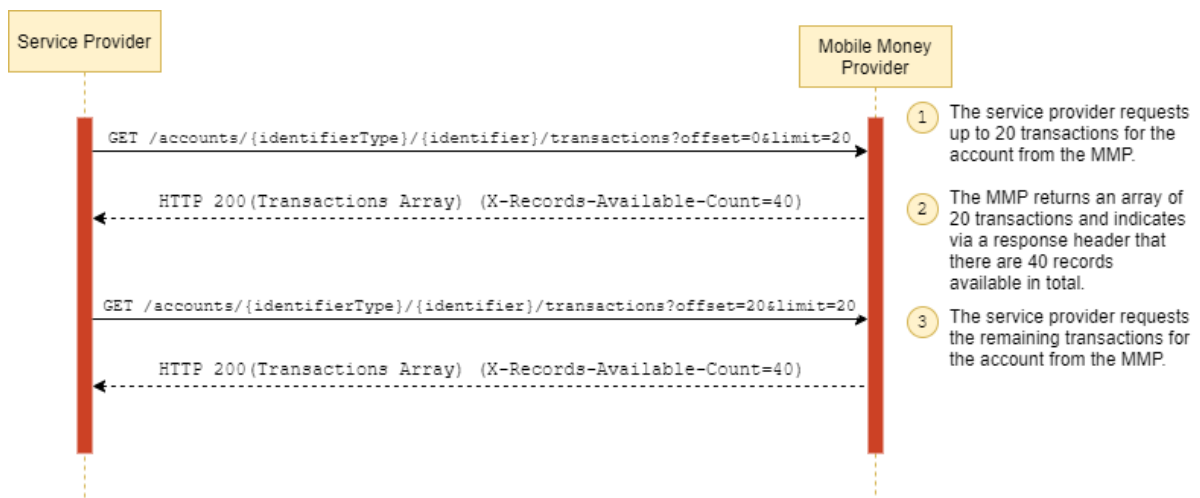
Service Provider

Mobile Money Provider

GET /accounts/{identifierType}/{identifier}/transactions?offset=0&limit=20

HTTP 200(Transactions Array) (X-Records-Available-Count=40)

GET /accounts/{identifierType}/{identifier}/transactions?offset=20&limit=20

HTTP 200(Transactions Array) (X-Records-Available-Count=40)

1 The service provider requests up to 20 transactions for the account from the MMP.

2 The MMP returns an array of 20 transactions and indicates via a response header that there are 40 records available in total.

3 The service provider requests the remaining transactions for the account from the MMP.